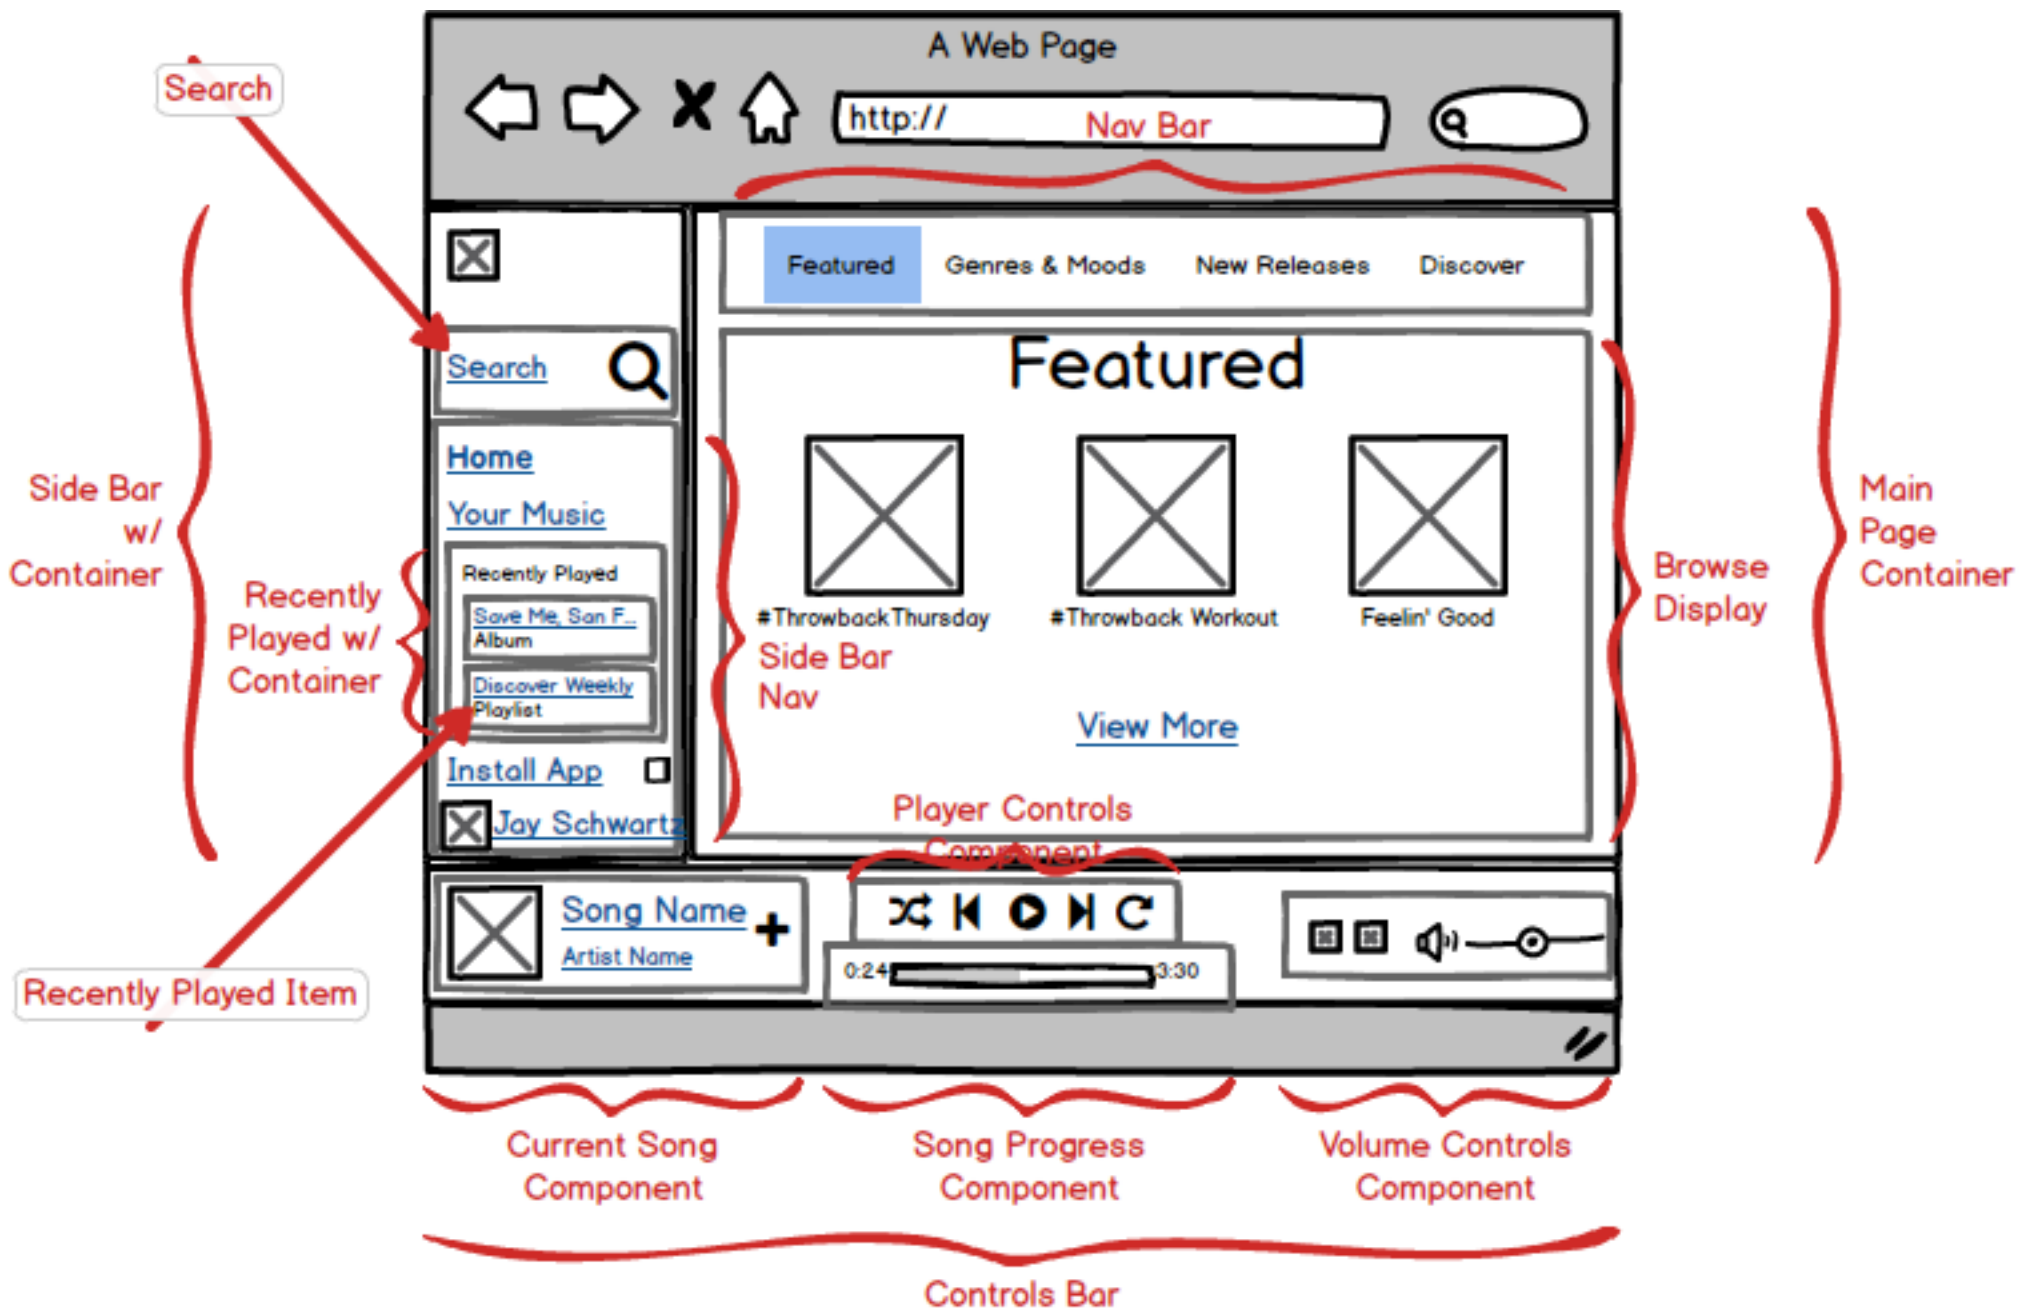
Search

A Web Page

http://

Nav Bar

Featured Genres & Moods New Releases Discover

Search

Featured

Home

Your Music

Recently Played

Save Me, San F...
Album

Discover Weekly
Playlist

Install App

Jay Schwartz

#ThrowbackThursday

#Throwback Workout

Feelin' Good

Side Bar Nav

View More

Side Bar w/ Container

Recently Played w/ Container

Browse Display

Main Page Container

Player Controls Component

Song Name

Artist Name

0:24

3:30

Recently Played Item

Current Song Component

Song Progress Component

Volume Controls Component

Controls Bar